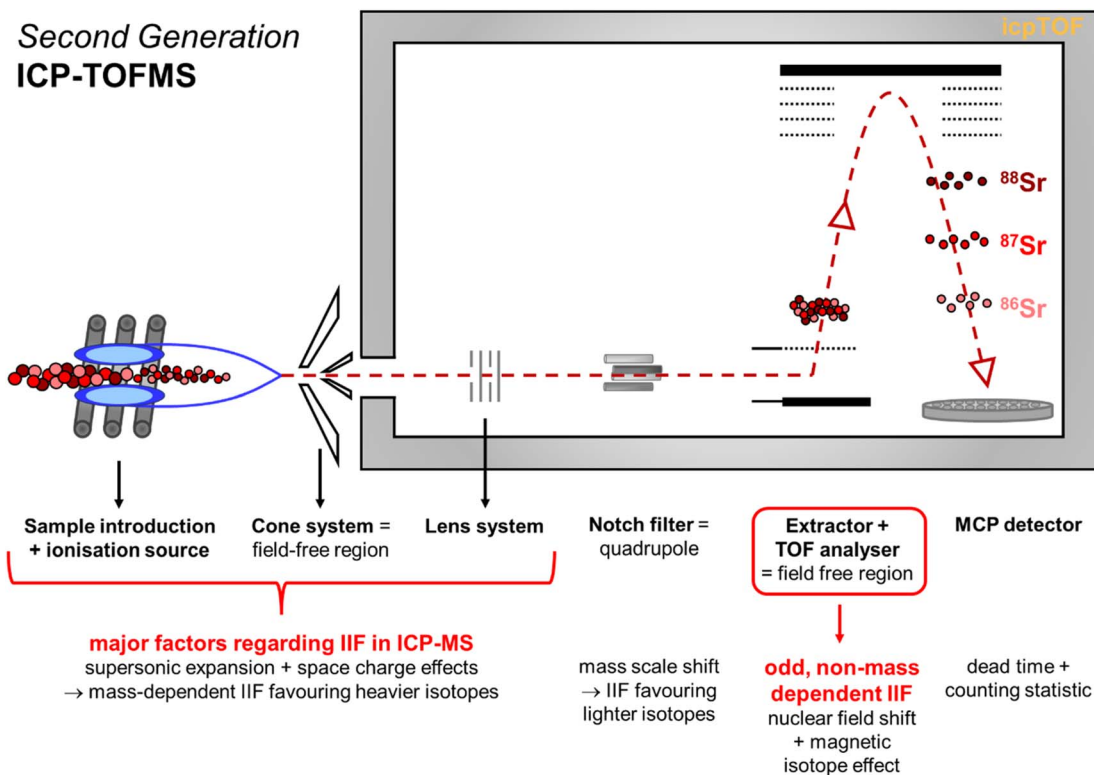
Second Generation
ICP-TOFMS

icpTOF

$^{88}$Sr
$^{87}$Sr
$^{86}$Sr

Sample introduction + ionisation source

Cone system = field-free region

Lens system

Notch filter = quadrupole

Extractor + TOF analyser = field free region

MCP detector

major factors regarding IIF in ICP-MS
supersonic expansion + space charge effects
→ mass-dependent IIF favouring heavier isotopes

mass scale shift
→ IIF favouring lighter isotopes

odd, non-mass dependent IIF
nuclear field shift + magnetic isotope effect

dead time + counting statistic